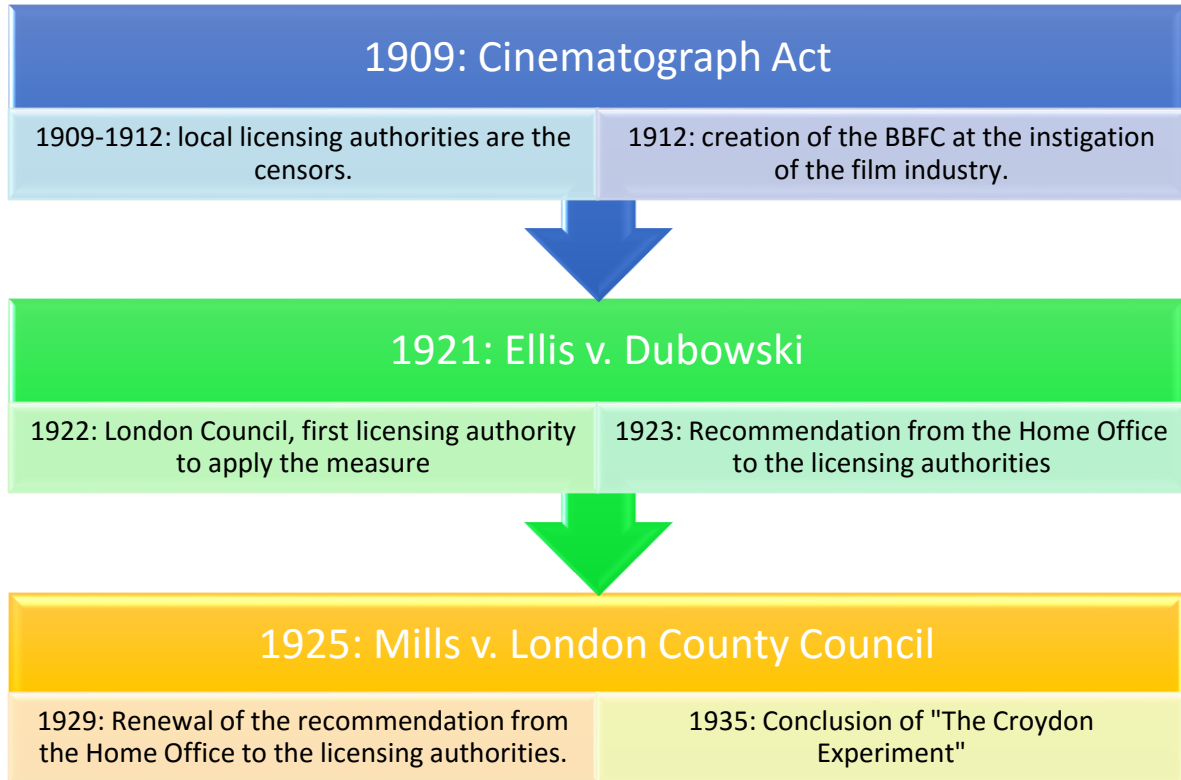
1909: Cinematograph Act

1909-1912: local licensing authorities are the censors.

1912: creation of the BBFC at the instigation of the film industry.

1921: Ellis v. Dubowski

1922: London Council, first licensing authority to apply the measure

1923: Recommendation from the Home Office to the licensing authorities

1925: Mills v. London County Council

1929: Renewal of the recommendation from the Home Office to the licensing authorities.

1935: Conclusion of "The Croydon Experiment"